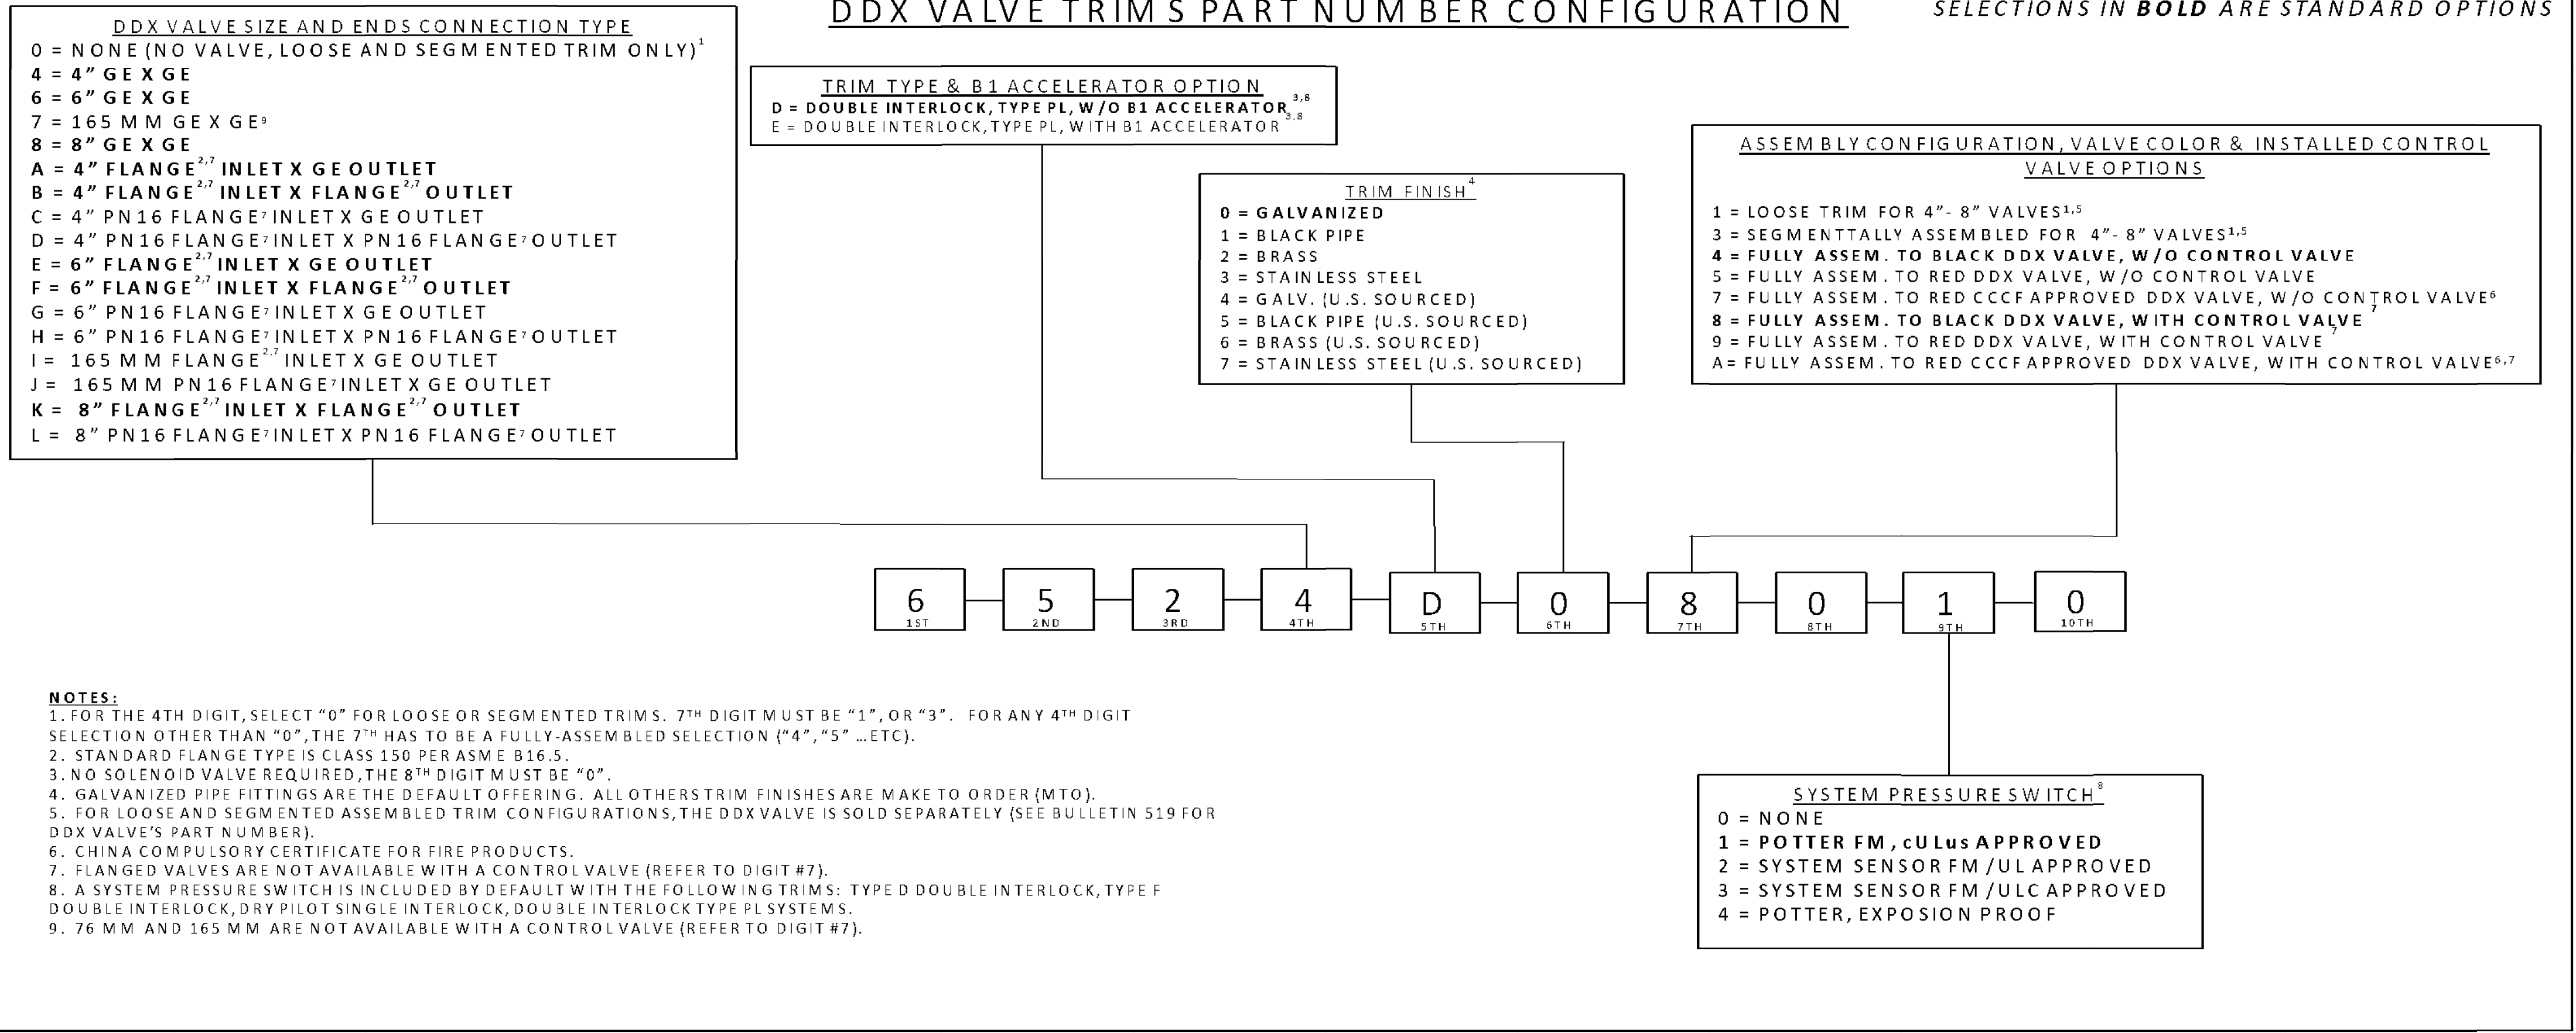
DDX VALVE TRIMS PART NUMBER CONFIGURATION

SELECTIONS IN **BOLD** ARE STANDARD OPTIONS

DDX VALVE SIZE AND ENDS CONNECTION TYPE
0 = NONE (NO VALVE, LOOSE AND SEGMENTED TRIM ONLY)$^1$
**4 = 4" GE X GE**
**6 = 6" GE X GE**
7 = 165 MM GE X GE$^9$
**8 = 8" GE X GE**
**A = 4" FLANGE$^{2,7}$ INLET X GE OUTLET**
**B = 4" FLANGE$^{2,7}$ INLET X FLANGE$^{2,7}$ OUTLET**
C = 4" PN16 FLANGE$^7$ INLET X GE OUTLET
D = 4" PN16 FLANGE$^7$ INLET X PN16 FLANGE$^7$ OUTLET
**E = 6" FLANGE$^{2,7}$ INLET X GE OUTLET**
**F = 6" FLANGE$^{2,7}$ INLET X FLANGE$^{2,7}$ OUTLET**
G = 6" PN16 FLANGE$^7$ INLET X GE OUTLET
H = 6" PN16 FLANGE$^7$ INLET X PN16 FLANGE$^7$ OUTLET
I = 165 MM FLANGE$^{2,7}$ INLET X GE OUTLET
J = 165 MM PN16 FLANGE$^7$ INLET X GE OUTLET
**K = 8" FLANGE$^{2,7}$ INLET X FLANGE$^{2,7}$ OUTLET**
L = 8" PN16 FLANGE$^7$ INLET X PN16 FLANGE$^7$ OUTLET

TRIM TYPE & B1 ACCELERATOR OPTION
**D = DOUBLE INTERLOCK, TYPE PL, W/O B1 ACCELERATOR**$^{3,8}$
E = DOUBLE INTERLOCK, TYPE PL, WITH B1 ACCELERATOR$^{3,8}$

TRIM FINISH$^4$
**0 = GALVANIZED**
1 = BLACK PIPE
2 = BRASS
3 = STAINLESS STEEL
4 = GALV. (U.S. SOURCED)
5 = BLACK PIPE (U.S. SOURCED)
6 = BRASS (U.S. SOURCED)
7 = STAINLESS STEEL (U.S. SOURCED)

ASSEMBLY CONFIGURATION, VALVE COLOR & INSTALLED CONTROL VALVE OPTIONS
1 = LOOSE TRIM FOR 4"- 8" VALVES$^{1,5}$
3 = SEGMENTTALLY ASSEMBLED FOR 4"- 8" VALVES$^{1,5}$
**4 = FULLY ASSEM. TO BLACK DDX VALVE, W/O CONTROL VALVE**
5 = FULLY ASSEM. TO RED DDX VALVE, W/O CONTROL VALVE
7 = FULLY ASSEM. TO RED CCCF APPROVED DDX VALVE, W/O CONTROL VALVE$^6$
**8 = FULLY ASSEM. TO BLACK DDX VALVE, WITH CONTROL VALVE**$^7$
9 = FULLY ASSEM. TO RED DDX VALVE, WITH CONTROL VALVE$^7$
A= FULLY ASSEM. TO RED CCCF APPROVED DDX VALVE, WITH CONTROL VALVE$^{6,7}$

6 1ST
5 2ND
2 3RD
4 4TH
D 5TH
0 6TH
8 7TH
0 8TH
1 9TH
0 10TH

NOTES:
1. FOR THE 4TH DIGIT, SELECT "0" FOR LOOSE OR SEGMENTED TRIMS. 7$^{TH}$ DIGIT MUST BE "1", OR "3". FOR ANY 4$^{TH}$ DIGIT SELECTION OTHER THAN "0", THE 7$^{TH}$ HAS TO BE A FULLY-ASSEMBLED SELECTION ("4", "5" ...ETC).
2. STANDARD FLANGE TYPE IS CLASS 150 PER ASME B16.5.
3. NO SOLENOID VALVE REQUIRED, THE 8$^{TH}$ DIGIT MUST BE "0".
4. GALVANIZED PIPE FITTINGS ARE THE DEFAULT OFFERING. ALL OTHERS TRIM FINISHES ARE MAKE TO ORDER (MTO).
5. FOR LOOSE AND SEGMENTED ASSEMBLED TRIM CONFIGURATIONS, THE DDX VALVE IS SOLD SEPARATELY (SEE BULLETIN 519 FOR DDX VALVE'S PART NUMBER).
6. CHINA COMPULSORY CERTIFICATE FOR FIRE PRODUCTS.
7. FLANGED VALVES ARE NOT AVAILABLE WITH A CONTROL VALVE (REFER TO DIGIT #7).
8. A SYSTEM PRESSURE SWITCH IS INCLUDED BY DEFAULT WITH THE FOLLOWING TRIMS: TYPE D DOUBLE INTERLOCK, TYPE F DOUBLE INTERLOCK, DRY PILOT SINGLE INTERLOCK, DOUBLE INTERLOCK TYPE PL SYSTEMS.
9. 76 MM AND 165 MM ARE NOT AVAILABLE WITH A CONTROL VALVE (REFER TO DIGIT #7).

SYSTEM PRESSURE SWITCH$^8$
0 = NONE
**1 = POTTER FM, cULus APPROVED**
2 = SYSTEM SENSOR FM/UL APPROVED
3 = SYSTEM SENSOR FM/ULC APPROVED
4 = POTTER, EXPOSION PROOF